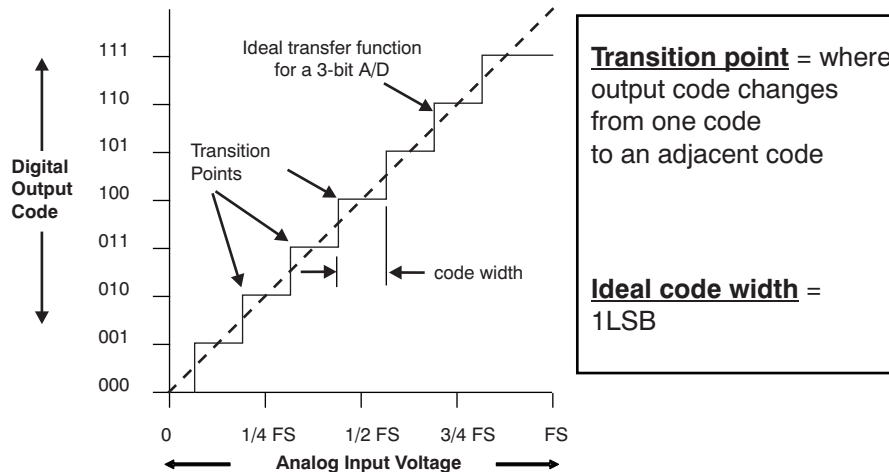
Ideal transfer function for a 3-bit A/D

Transition Points

code width

Digital Output Code

111
110
101
100
011
010
001
000

0
1/4 FS
1/2 FS
3/4 FS
FS

Analog Input Voltage

**Transition point** = where output code changes from one code to an adjacent code

**Ideal code width** = 1LSB